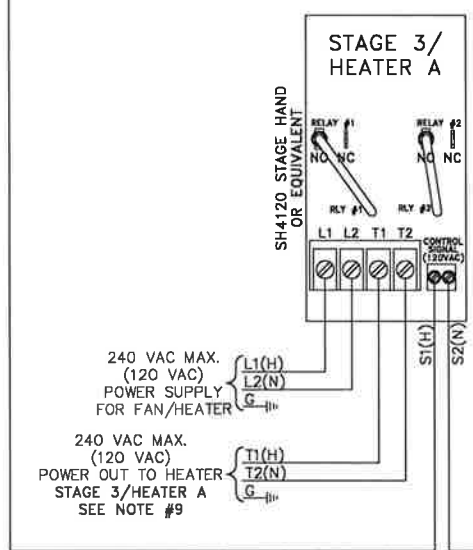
STAGE 3/
HEATER A

SH4120 STAGE HAND
OR EQUIVALENT

RELAY #1
NO NC

RELAY #2
NO NC

RLY #1

RLY #2

L1 L2 T1 T2

CONTROL SIGNAL (120VAC)

240 VAC MAX.
(120 VAC)
POWER SUPPLY
FOR FAN/HEATER

L1(H)
L2(N)
G

240 VAC MAX.
(120 VAC)
POWER OUT TO HEATER
STAGE 3/HEATER A
SEE NOTE #9

T1(H)
T2(N)
G

S1(H)
S2(N)